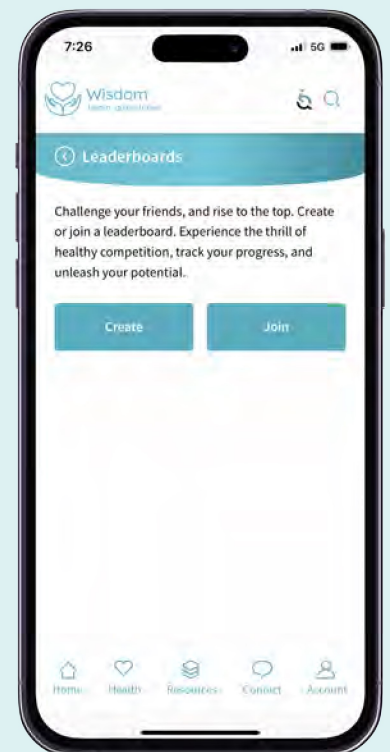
7:26

5G

Wisdom

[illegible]

Leaderboards

Challenge your friends, and rise to the top. Create or join a leaderboard. Experience the thrill of healthy competition, track your progress, and unleash your potential.

Create

Join

Home

Health

Resources

Connect

Account